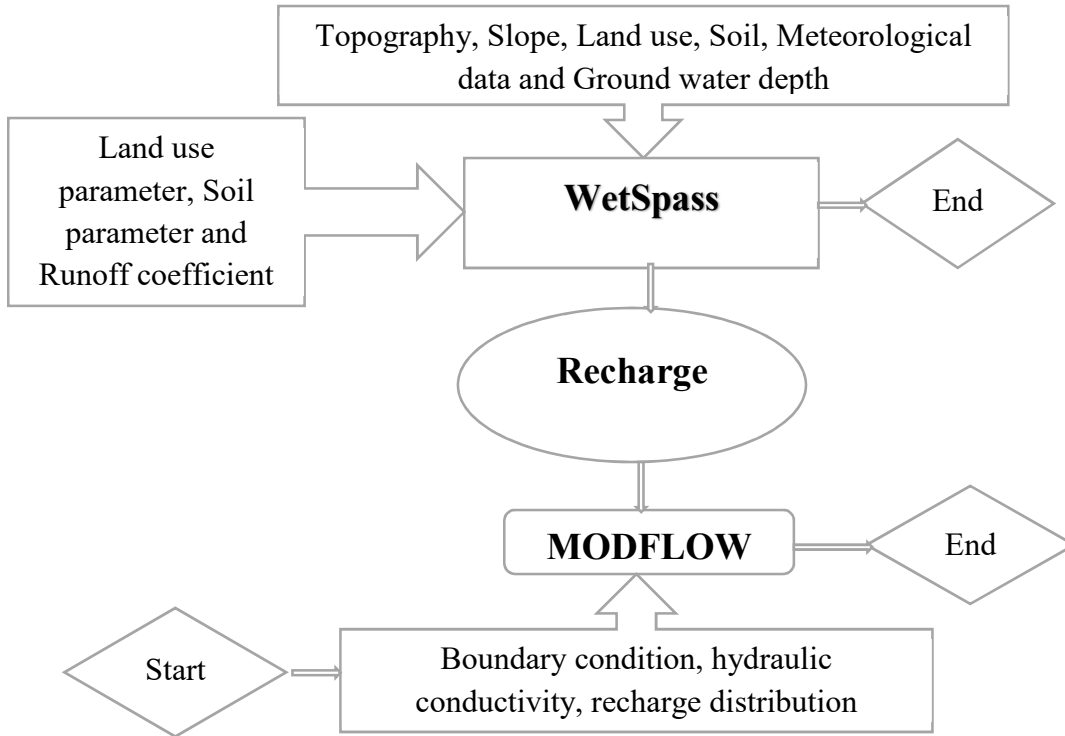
Topography, Slope, Land use, Soil, Meteorological data and Ground water depth

Land use parameter, Soil parameter and Runoff coefficient

WetSpass

End

Recharge

MODFLOW

End

Start

Boundary condition, hydraulic conductivity, recharge distribution